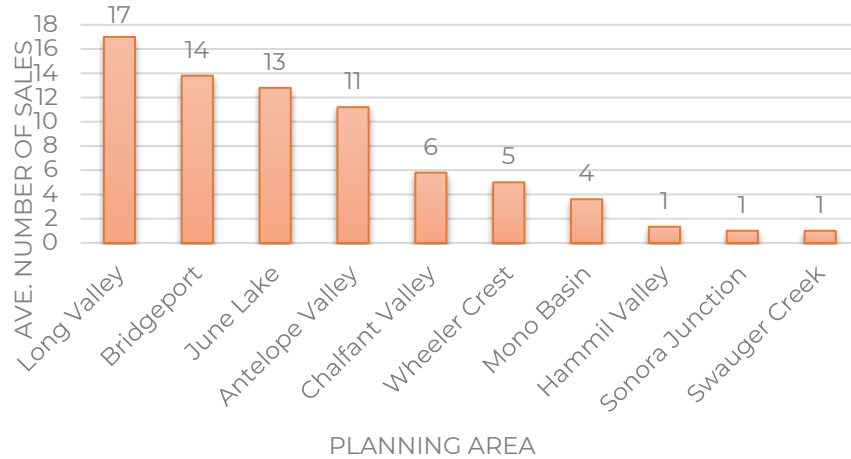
AVE. NUMBER OF SALES

18
16
14
12
10
8
6
4
2
0

17
14
13
11
6
5
4
1
1
1

Long Valley
Bridgeport
June Lake
Antelope Valley
Chalfant Valley
Wheeler Crest
Mono Basin
Hammil Valley
Sonora Junction
Swauger Creek

PLANNING AREA